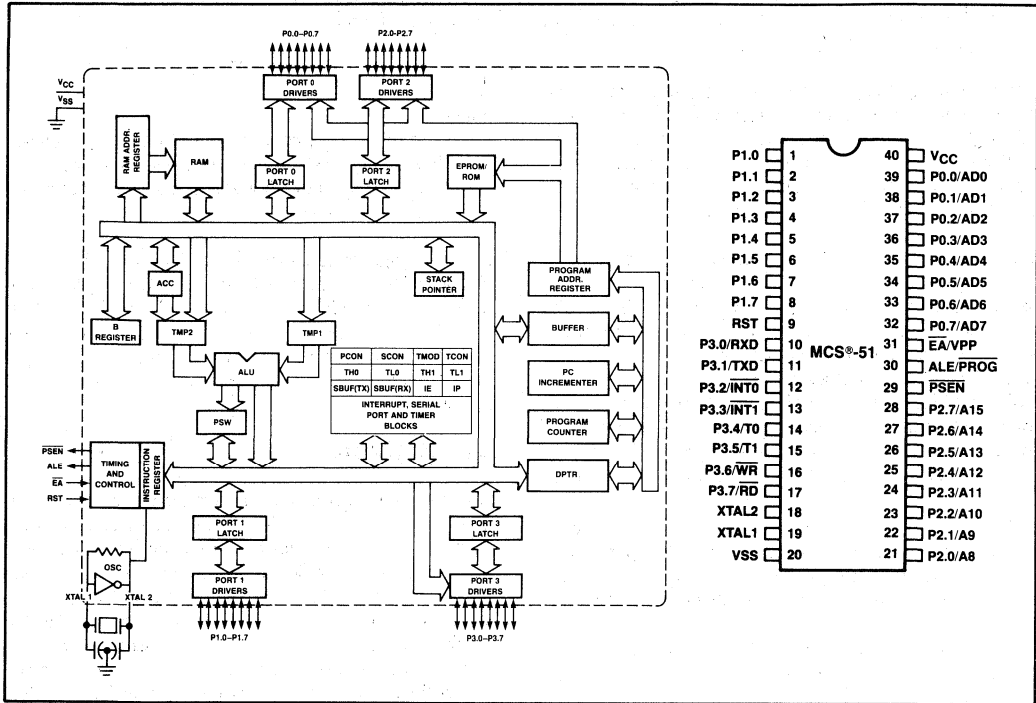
P0.0–P0.7

P2.0–P2.7

$V_{CC}$

$V_{SS}$

PORT 0 DRIVERS

PORT 2 DRIVERS

RAM ADDR. REGISTER

RAM

PORT 0 LATCH

PORT 2 LATCH

EPROM/ ROM

STACK POINTER

ACC

PROGRAM ADDR. REGISTER

B REGISTER

TMP2

TMP1

BUFFER

ALU

| PCON | SCON | TMOD | TCON |
|---|---|---|---|
| TH0 | TL0 | TH1 | TL1 |
| SBUF(TX) | SBUF(RX) | IE | IP |

INTERRUPT, SERIAL PORT AND TIMER BLOCKS

PC INCREMENTER

PSW

PROGRAM COUNTER

$\overline{PSEN}$

ALE

$\overline{EA}$

RST

TIMING AND CONTROL

INSTRUCTION REGISTER

DPTR

PORT 1 LATCH

PORT 3 LATCH

OSC

XTAL 1

XTAL 2

PORT 1 DRIVERS

PORT 3 DRIVERS

P1.0–P1.7

P3.0–P3.7

MCS®-51

P1.0 1 40 $V_{CC}$
P1.1 2 39 P0.0/AD0
P1.2 3 38 P0.1/AD1
P1.3 4 37 P0.2/AD2
P1.4 5 36 P0.3/AD3
P1.5 6 35 P0.4/AD4
P1.6 7 34 P0.5/AD5
P1.7 8 33 P0.6/AD6
RST 9 32 P0.7/AD7
P3.0/RXD 10 31 $\overline{EA}$/VPP
P3.1/TXD 11 30 ALE/$\overline{PROG}$
P3.2/$\overline{INT0}$ 12 29 $\overline{PSEN}$
P3.3/$\overline{INT1}$ 13 28 P2.7/A15
P3.4/T0 14 27 P2.6/A14
P3.5/T1 15 26 P2.5/A13
P3.6/$\overline{WR}$ 16 25 P2.4/A12
P3.7/$\overline{RD}$ 17 24 P2.3/A11
XTAL2 18 23 P2.2/A10
XTAL1 19 22 P2.1/A9
VSS 20 21 P2.0/A8